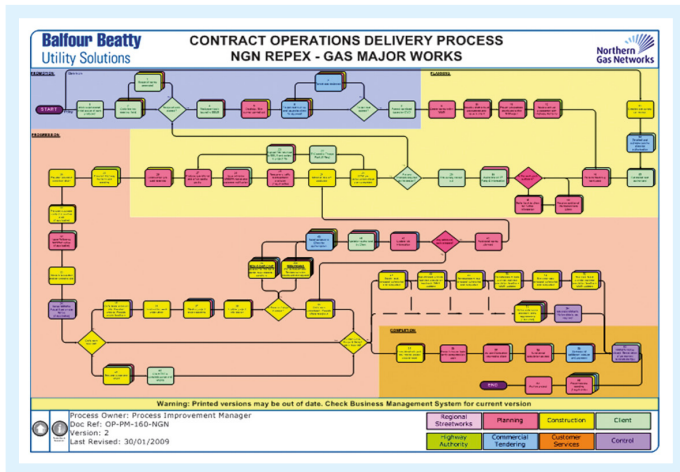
Balfour Beatty
Utility Solutions

CONTRACT OPERATIONS DELIVERY PROCESS
NGN REPEX - GAS MAJOR WORKS

Northern Gas Networks

START

PLANNING

PROGRAMMING

CONSTRUCTION

COMPLETION

END

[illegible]

Warning: Printed versions may be out of date. Check Business Management System for current version

Process Owner: Process Improvement Manager
Doc Ref: OP-PM-160-NGN
Version: 2
Last Revised: 30/01/2009

| Regional Streetworks | Planning | Construction | Client |
|---|---|---|---|
| Highway Authority | Commercial Tendering | Customer Services | Control |